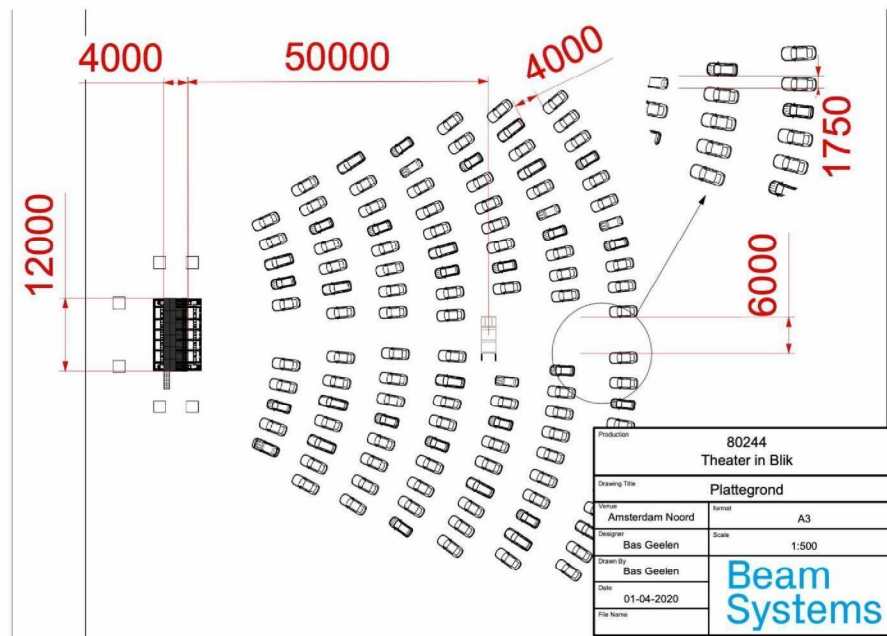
4000

50000

4000

1750

12000

6000

Production
80244
Theater in Blik

Drawing Title
Plattegrond

Venue
Amsterdam Noord

format
A3

Designer
Bas Geelen

Scale
1:500

Drawn By
Bas Geelen

Date
01-04-2020

File Name

Beam Systems